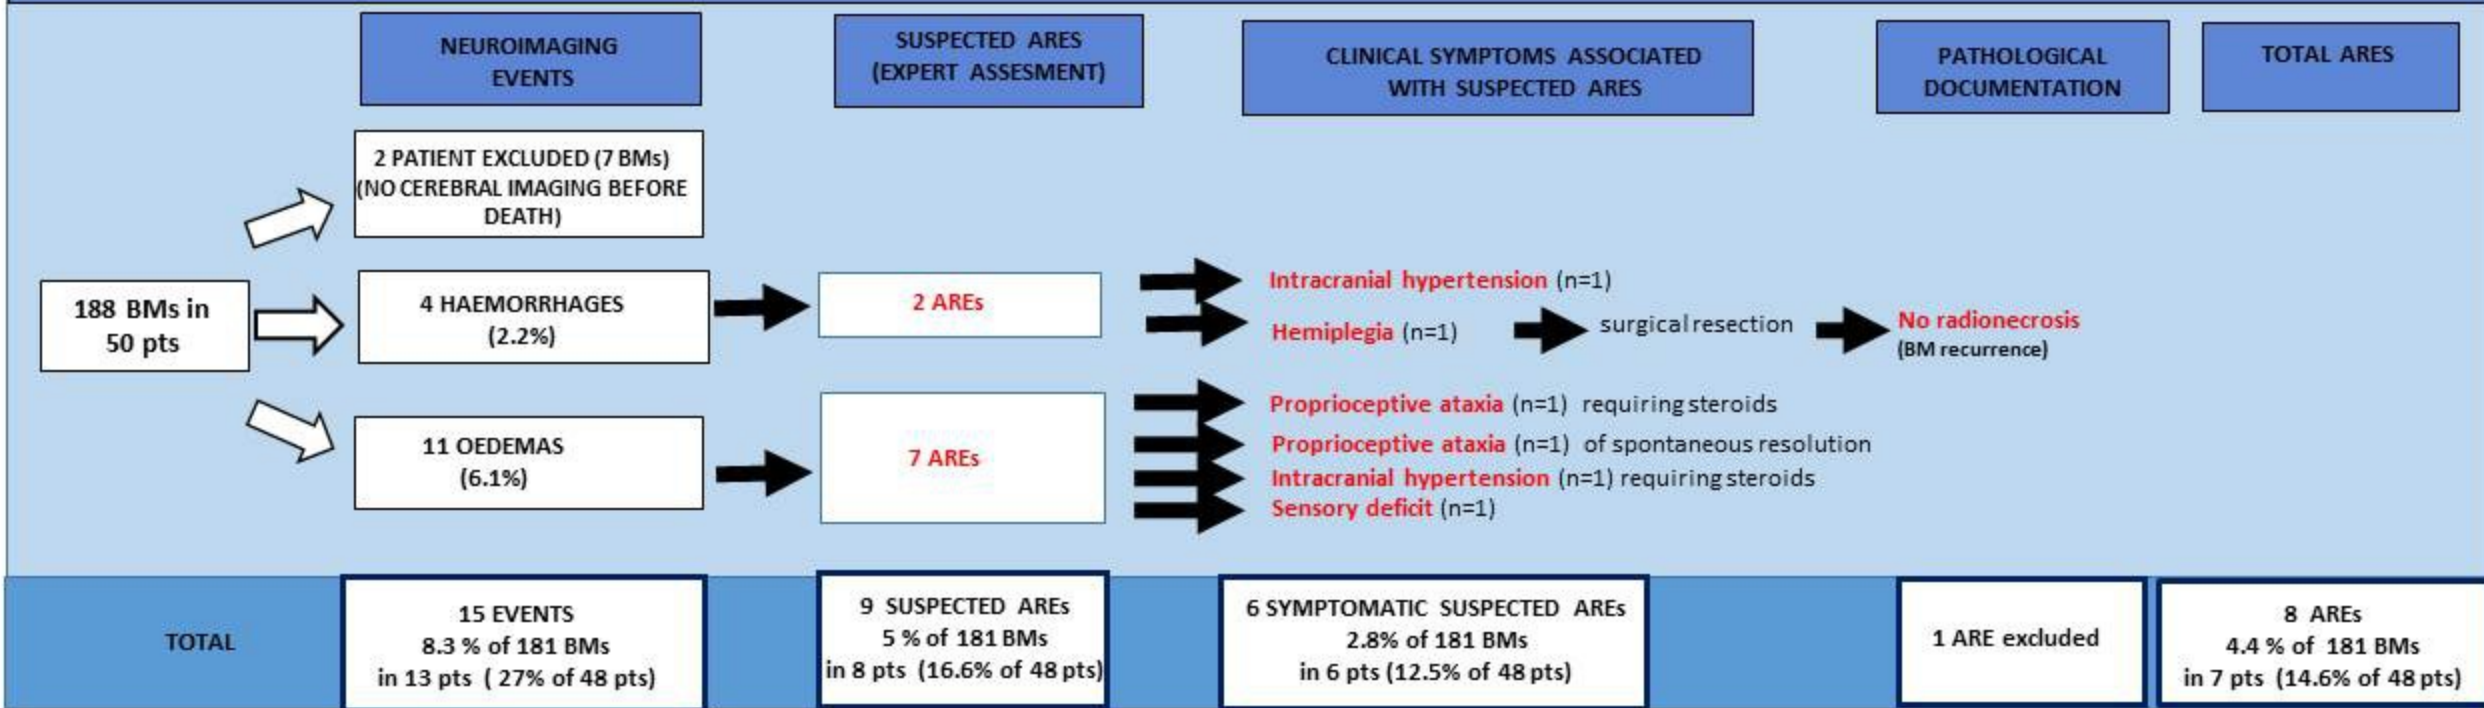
NEUROIMAGING EVENTS

SUSPECTED ARES (EXPERT ASSESMENT)

CLINICAL SYMPTOMS ASSOCIATED WITH SUSPECTED ARES

PATHOLOGICAL DOCUMENTATION

TOTAL ARES

188 BMs in 50 pts

2 PATIENT EXCLUDED (7 BMs) (NO CEREBRAL IMAGING BEFORE DEATH)

4 HAEMORRHAGES (2.2%)

2 AREs

Intracranial hypertension (n=1)

Hemiplegia (n=1)

surgical resection

No radionecrosis (BM recurrence)

11 OEDEMAS (6.1%)

7 AREs

Proprioceptive ataxia (n=1) requiring steroids

Proprioceptive ataxia (n=1) of spontaneous resolution

Intracranial hypertension (n=1) requiring steroids

Sensory deficit (n=1)

TOTAL

15 EVENTS 8.3 % of 181 BMs in 13 pts ( 27% of 48 pts)

9 SUSPECTED AREs 5 % of 181 BMs in 8 pts (16.6% of 48 pts)

6 SYMPTOMATIC SUSPECTED AREs 2.8% of 181 BMs in 6 pts (12.5% of 48 pts)

1 ARE excluded

8 AREs 4.4 % of 181 BMs in 7 pts (14.6% of 48 pts)